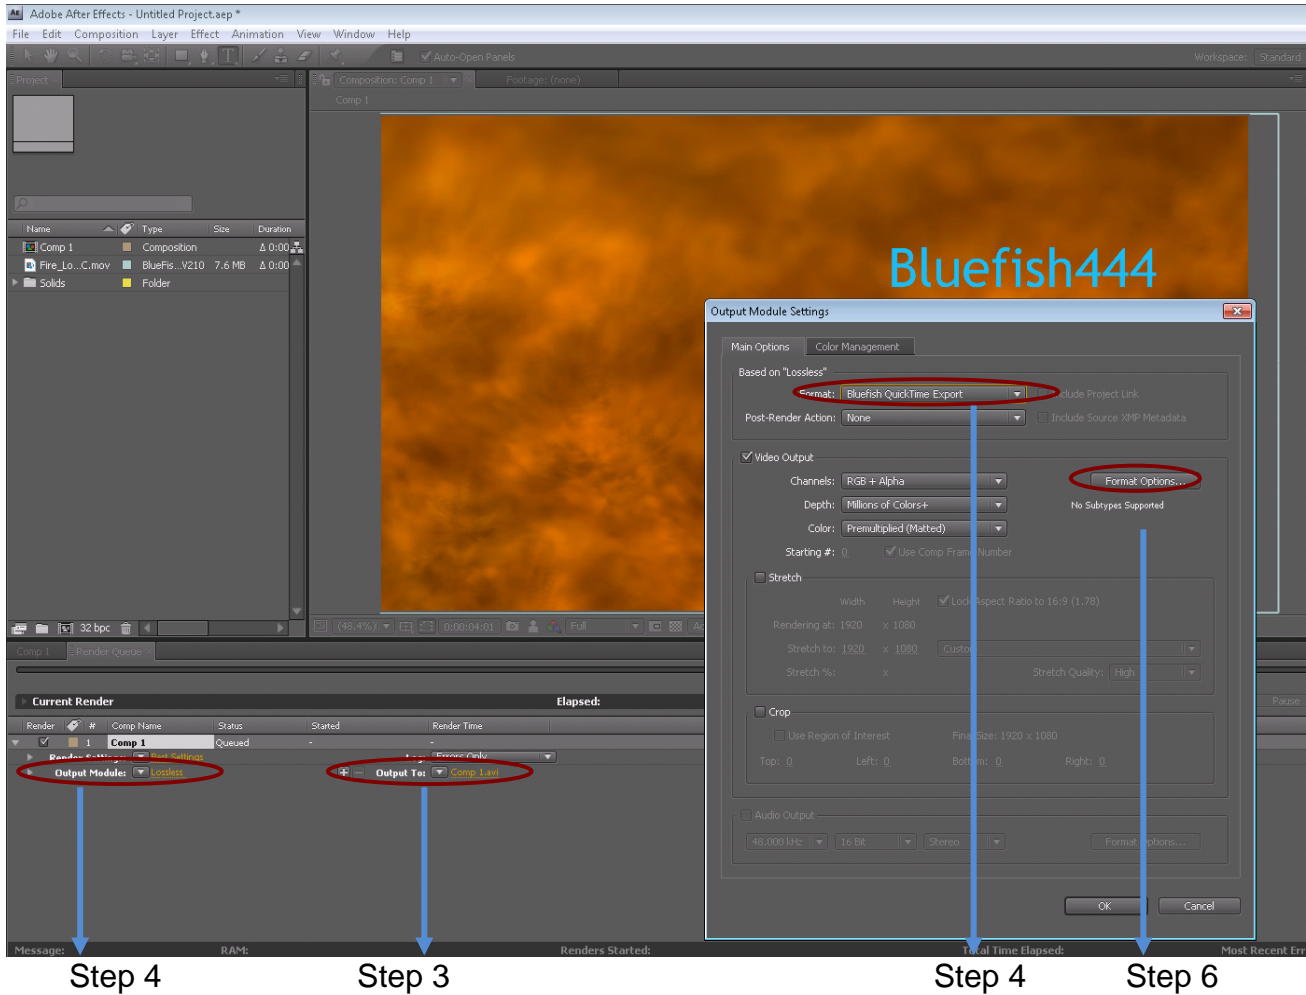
Adobe After Effects - Untitled Project.aep *
File Edit Composition Layer Effect Animation View Window Help
Auto-Open Panels
Workspace: Standard
Project
Composition: Comp 1
Footage: (none)
Comp 1
Bluefish444
| Name | Type | Size | Duration |
|---|---|---|---|
| Comp 1 | Composition | | Δ 0:00 |
| Fire_Lo...C.mov | BlueFis...V210 | 7.6 MB | Δ 0:00 |
| Solids | Folder | | |
32 bpc
(48.4%) 0:00:04:01 Full
Comp 1 Render Queue
Current Render
Elapsed:
| Render | # | Comp Name | Status | Started | Render Time |
|---|---|---|---|---|---|
| | 1 | Comp 1 | Queued | - | - |
Render Settings: Best Settings
Log: Errors Only
Output Module: Lossless
Output To: Comp 1.avi
Pause
Output Module Settings
Main Options
Color Management
Based on "Lossless"
Format: Bluefish QuickTime Export
Include Project Link
Post-Render Action: None
Include Source XMP Metadata
Video Output
Channels: RGB + Alpha
Format Options...
Depth: Millions of Colors+
No Subtypes Supported
Color: Premultiplied (Matted)
Starting #: 0
Use Comp Frame Number
Stretch
Width Height
Lock Aspect Ratio to 16:9 (1.78)
Rendering at: 1920 x 1080
Stretch to: 1920 x 1080 Custom
Stretch %: x
Stretch Quality: High
Crop
Use Region of Interest
Final Size: 1920 x 1080
Top: 0 Left: 0 Bottom: 0 Right: 0
Audio Output
48.000 kHz 16 Bit Stereo
Format Options...
OK
Cancel
Message: RAM: Renders Started: Total Time Elapsed: Most Recent Err
Step 4
Step 3
Step 4
Step 6